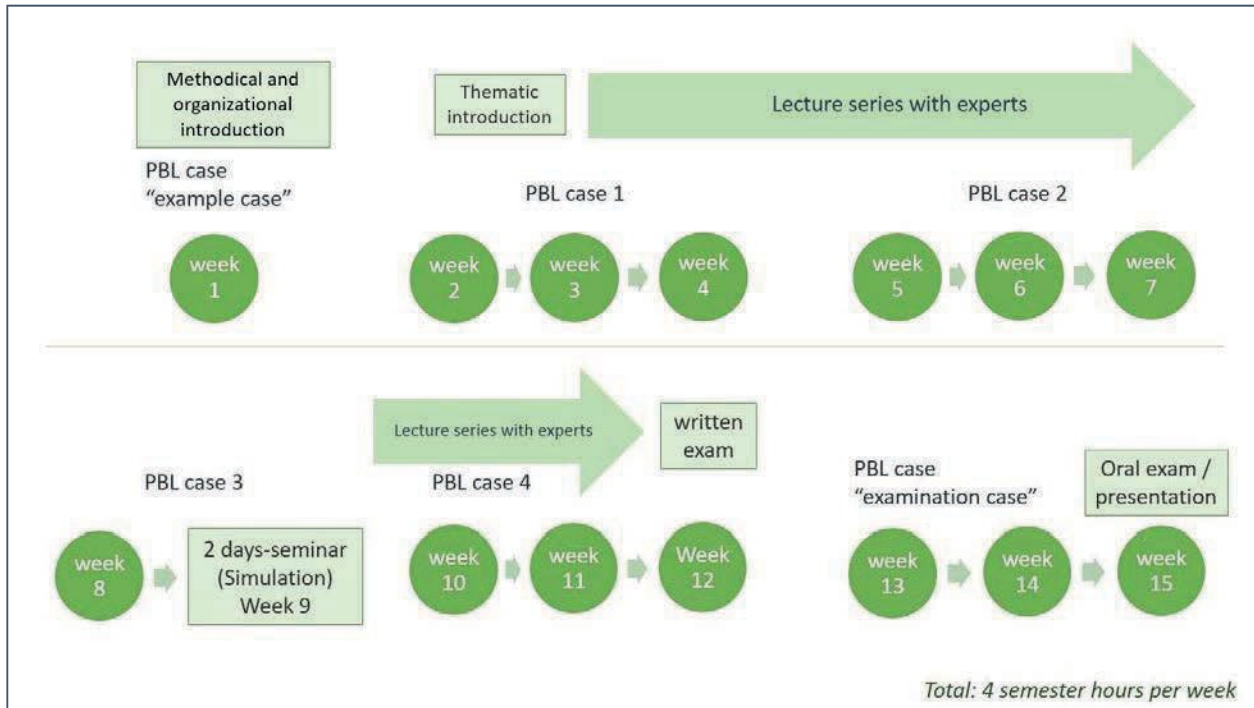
Methodical and organizational introduction

Thematic introduction

Lecture series with experts

PBL case "example case"

PBL case 1

PBL case 2

week 1

week 2

week 3

week 4

week 5

week 6

week 7

Lecture series with experts

written exam

PBL case 3

PBL case 4

PBL case "examination case"

Oral exam / presentation

week 8

2 days-seminar (Simulation) Week 9

week 10

week 11

Week 12

week 13

week 14

week 15

Total: 4 semester hours per week